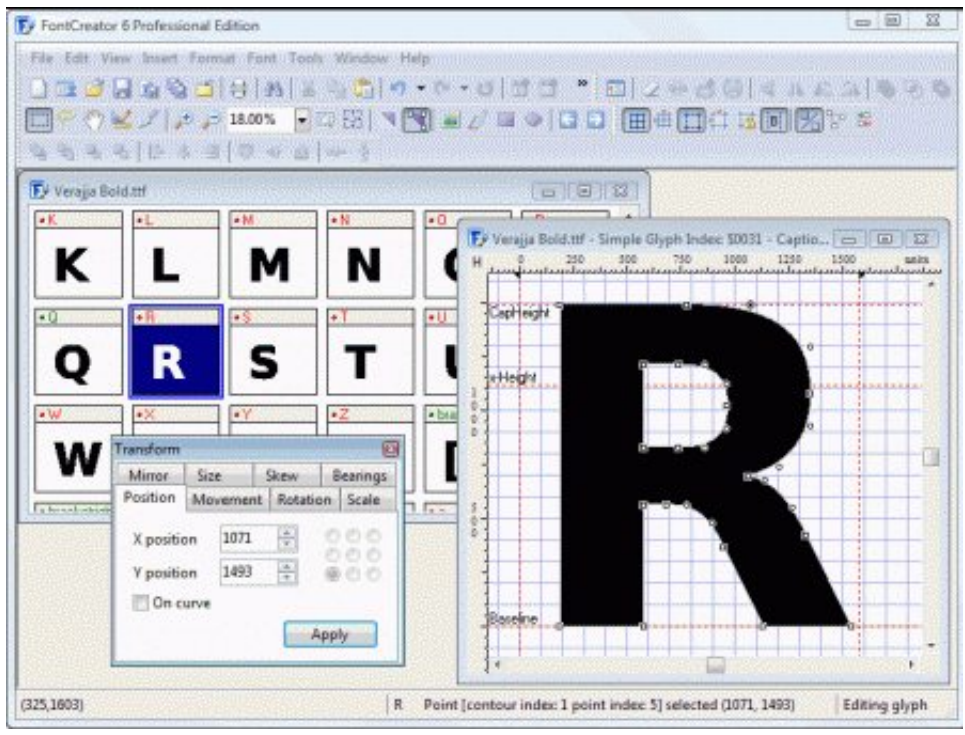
FontCreator 6 Professional Edition

File Edit View Insert Format Font Tools Window Help

18.00%

Verajja Bold.ttf

K L M N O
K L M N

Q R S T U
Q R S T

W X Y Z bra
W

Verajja Bold.ttf - Simple Glyph Index: 50031 - Captio...

H 0 250 500 750 1000 1250 1500 units

CapHeight

x-Height

Baseline

Transform

Mirror Size Skew Bearings
Position Movement Rotation Scale

X position 1071
Y position 1493
On curve

Apply

(325,1603) R Point [contour index: 1 point index: 5] selected (1071, 1493) Editing glyph